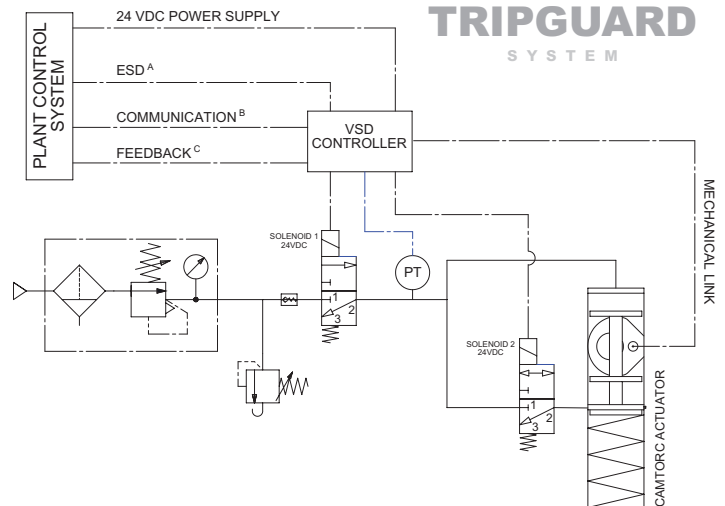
TRIPGUARD
SYSTEM

PLANT CONTROL SYSTEM

24 VDC POWER SUPPLY
ESD $^{A}$
COMMUNICATION $^{B}$
FEEDBACK $^{C}$

VSD CONTROLLER

MECHANICAL LINK

SOLENOID 1
24VDC

PT

1
2
3

SOLENOID 2
24VDC

1
2
3

CAMTORC ACTUATOR